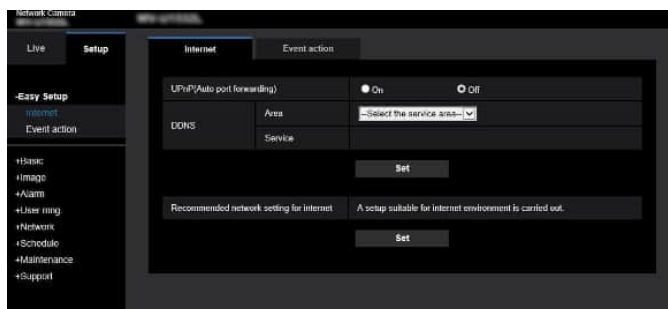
Network Camera
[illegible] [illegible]

Live
Setup

-Easy Setup
Internet
Event action

+Basic
+Image
+Alarm
+User mng.
+Network
+Schedule
+Maintenance
+Support

Internet
Event action

| UPnP(Auto port forwarding) | | On Off |
|---|---|---|
| DDNS | Area | --Select the service area-- |
| | Service | |

Set

| Recommended network setting for internet | A setup suitable for internet environment is carried out. |
|---|---|

Set